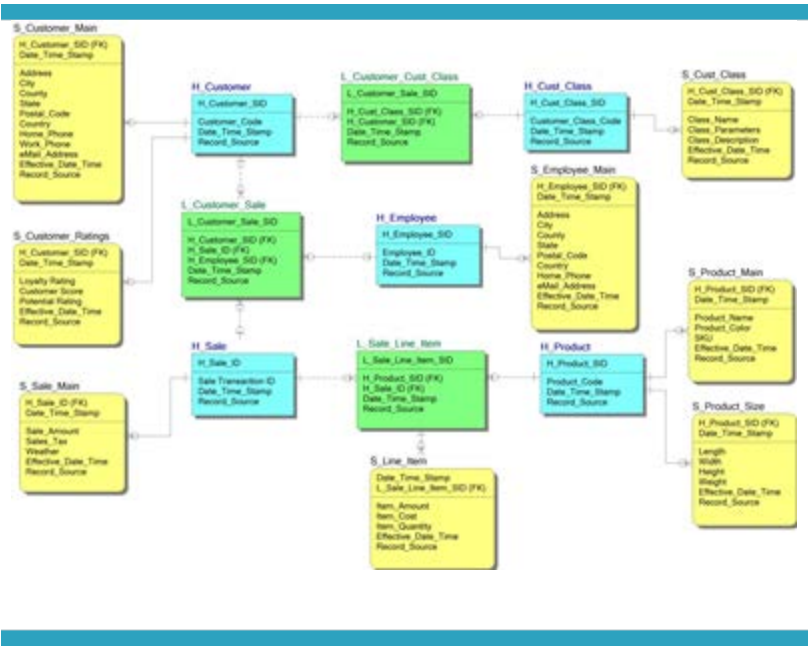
S_Customer_Main
H_Customer_SID (FK)
Date_Time_Stamp
Address
City
County
State
Postal_Code
Country
Home_Phone
Work_Phone
eMail_Address
Effective_Date_Time
Record_Source

H_Customer
H_Customer_SID
Customer_Code
Date_Time_Stamp
Record_Source

L_Customer_Cust_Class
L_Customer_Sale_SID
H_Cust_Class_SID (FK)
H_Customer_SID (FK)
Date_Time_Stamp
Record_Source

H_Cust_Class
H_Cust_Class_SID
Customer_Class_Code
Date_Time_Stamp
Record_Source

S_Cust_Class
H_Cust_Class_SID (FK)
Date_Time_Stamp
Class_Name
Class_Parameters
Class_Description
Effective_Date_Time
Record_Source

S_Employee_Main
H_Employee_SID (FK)
Date_Time_Stamp
Address
City
County
State
Postal_Code
Country
Home_Phone
eMail_Address
Effective_Date_Time
Record_Source

L_Customer_Sale
L_Customer_Sale_SID
H_Customer_SID (FK)
H_Sale_ID (FK)
H_Employee_SID (FK)
Date_Time_Stamp
Record_Source

H_Employee
H_Employee_SID
Employee_ID
Date_Time_Stamp
Record_Source

S_Customer_Ratings
H_Customer_SID (FK)
Date_Time_Stamp
Loyalty Rating
Customer Score
Potential Rating
Effective_Date_Time
Record_Source

S_Product_Main
H_Product_SID (FK)
Date_Time_Stamp
Product_Name
Product_Color
SKU
Effective_Date_Time
Record_Source

H_Sale
H_Sale_ID
Sale Transaction ID
Date_Time_Stamp
Record_Source

L_Sale_Line_Item
L_Sale_Line_Item_SID
H_Product_SID (FK)
H_Sale_ID (FK)
Date_Time_Stamp
Record_Source

H_Product
H_Product_SID
Product_Code
Date_Time_Stamp
Record_Source

S_Sale_Main
H_Sale_ID (FK)
Date_Time_Stamp
Sale_Amount
Sales_Tax
Weather
Effective_Date_Time
Record_Source

S_Product_Size
H_Product_SID (FK)
Date_Time_Stamp
Length
Width
Height
Weight
Effective_Date_Time
Record_Source

S_Line_Item
Date_Time_Stamp
L_Sale_Line_Item_SID (FK)
Item_Amount
Item_Cost
Item_Quantity
Effective_Date_Time
Record_Source